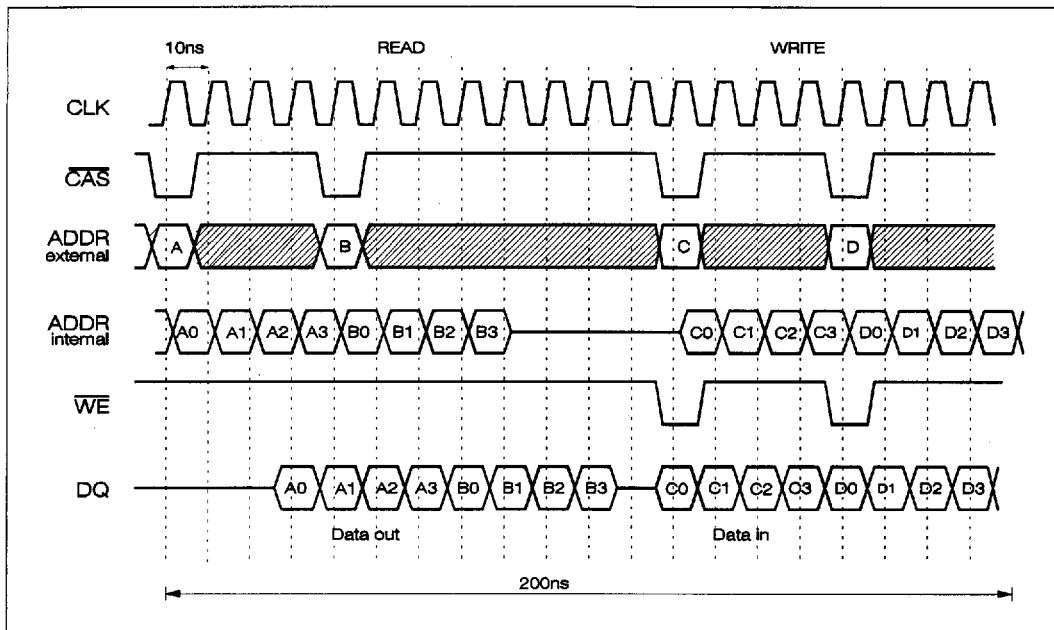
10ns

READ

WRITE

CLK

$\overline{CAS}$

ADDR external

A

B

C

D

ADDR internal

A0 A1 A2 A3 B0 B1 B2 B3

C0 C1 C2 C3 D0 D1 D2 D3

$\overline{WE}$

DQ

A0 A1 A2 A3 B0 B1 B2 B3

C0 C1 C2 C3 D0 D1 D2 D3

Data out

Data in

200ns